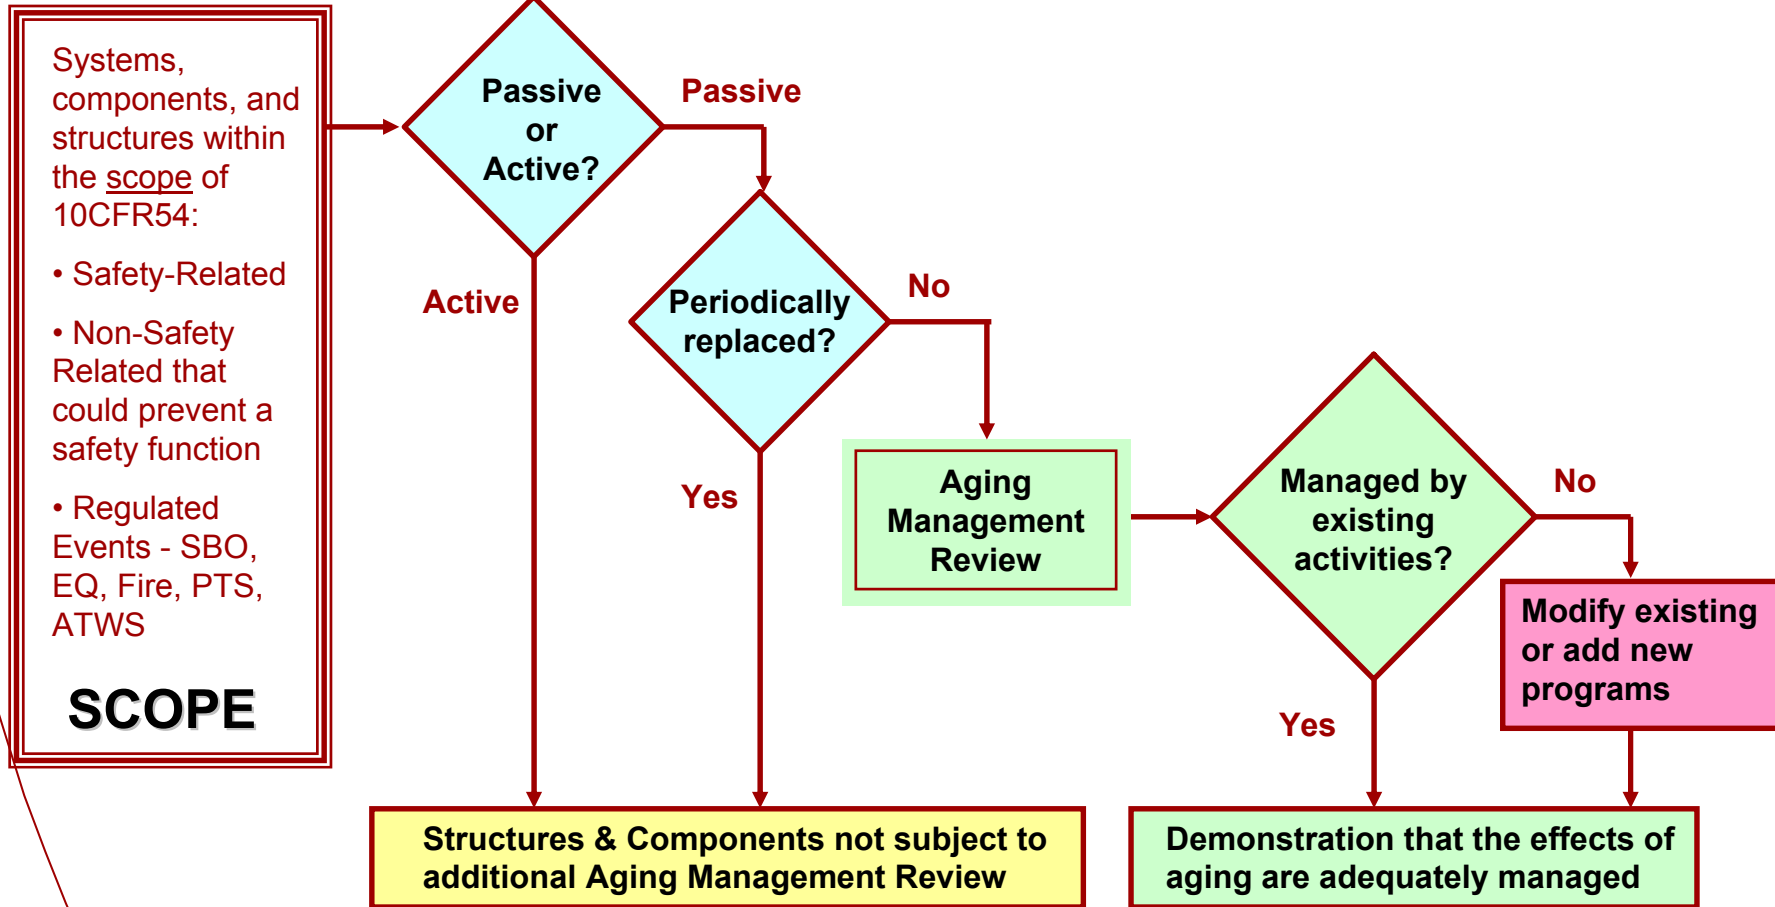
Systems, components, and structures within the scope of 10CFR54:

• Safety-Related

• Non-Safety Related that could prevent a safety function

• Regulated Events - SBO, EQ, Fire, PTS, ATWS

SCOPE

Passive or Active?

Passive

Active

Periodically replaced?

No

Yes

Aging Management Review

Managed by existing activities?

No

Yes

Modify existing or add new programs

Structures & Components not subject to additional Aging Management Review

Demonstration that the effects of aging are adequately managed